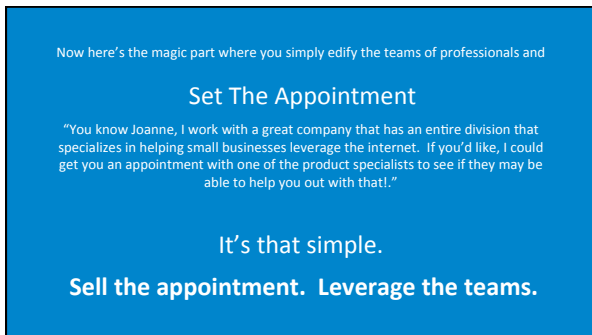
Now here’s the magic part where you simply edify the teams of professionals and

Set The Appointment

“You know Joanne, I work with a great company that has an entire division that specializes in helping small businesses leverage the internet. If you’d like, I could get you an appointment with one of the product specialists to see if they may be able to help you out with that!.”

It’s that simple.

Sell the appointment. Leverage the teams.